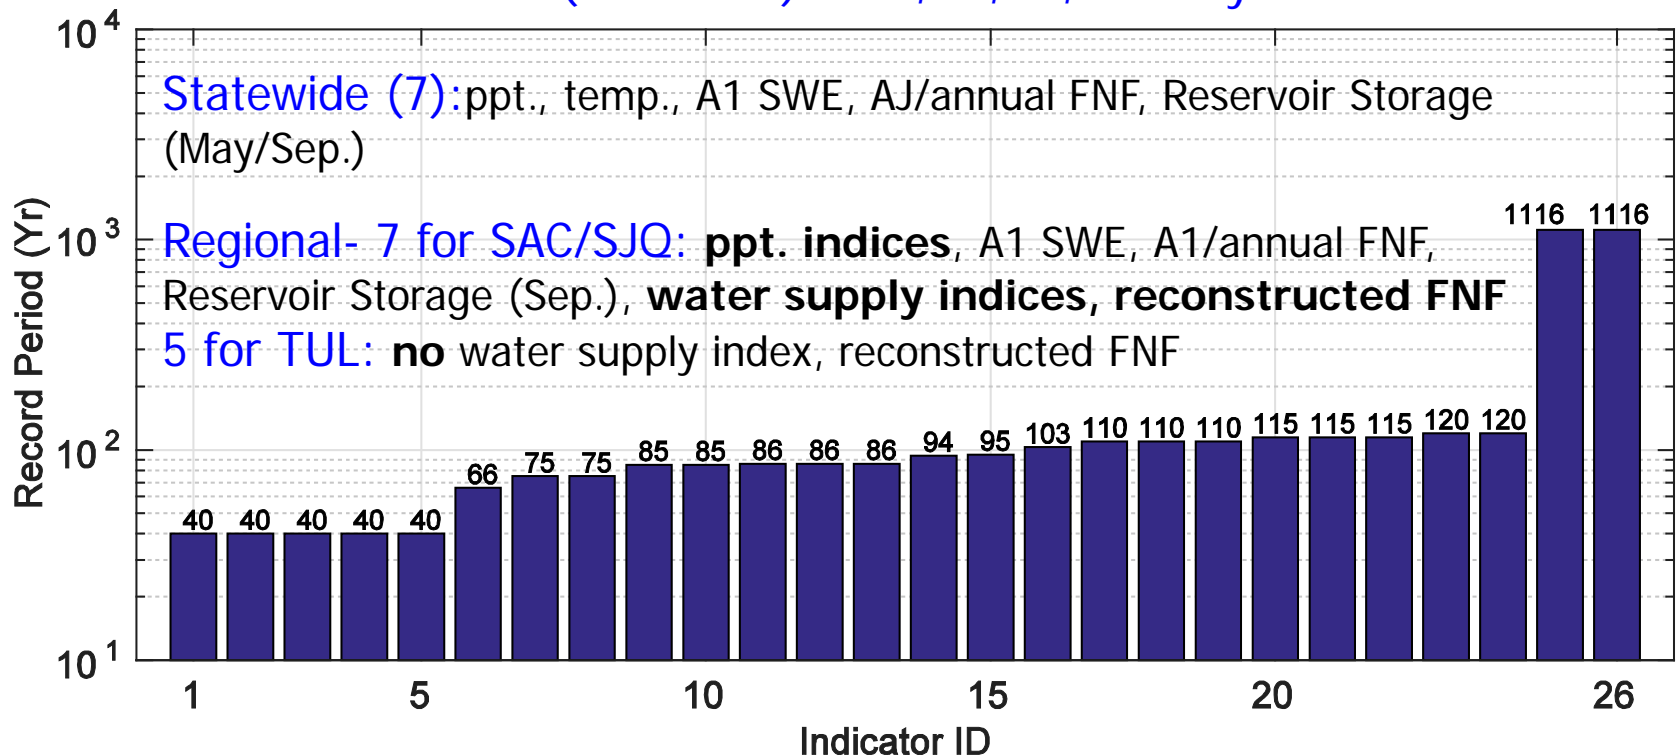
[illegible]

Statewide (7):ppt., temp., A1 SWE, AJ/annual FNF, Reservoir Storage (May/Sep.)

Regional- 7 for SAC/SJQ: **ppt. indices**, A1 SWE, A1/annual FNF, Reservoir Storage (Sep.), **water supply indices, reconstructed FNF**
5 for TUL: **no** water supply index, reconstructed FNF

$10^4$
$10^3$
$10^2$
$10^1$

Record Period (Yr)

40 40 40 40 40 66 75 75 85 85 86 86 86 94 95 103 110 110 110 115 115 115 120 120 1116 1116

1 5 10 15 20 26

Indicator ID